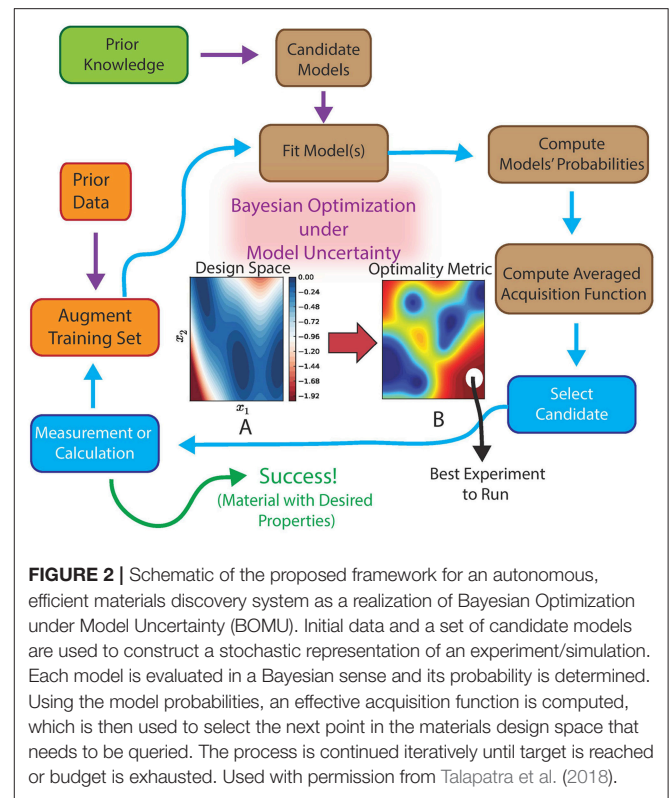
Prior Knowledge

Candidate Models

Fit Model(s)

Compute Models' Probabilities

Prior Data

Bayesian Optimization under Model Uncertainty

Design Space

0.00
−0.24
−0.48
−0.72
−0.96
−1.20
−1.44
−1.68
−1.92

$x_2$

$x_1$

A

Optimality Metric

B

Compute Averaged Acquisition Function

Augment Training Set

Select Candidate

Measurement or Calculation

Best Experiment to Run

Success!
(Material with Desired Properties)

**FIGURE 2 |** Schematic of the proposed framework for an autonomous, efficient materials discovery system as a realization of Bayesian Optimization under Model Uncertainty (BOMU). Initial data and a set of candidate models are used to construct a stochastic representation of an experiment/simulation. Each model is evaluated in a Bayesian sense and its probability is determined. Using the model probabilities, an effective acquisition function is computed, which is then used to select the next point in the materials design space that needs to be queried. The process is continued iteratively until target is reached or budget is exhausted. Used with permission from Talapatra et al. (2018).